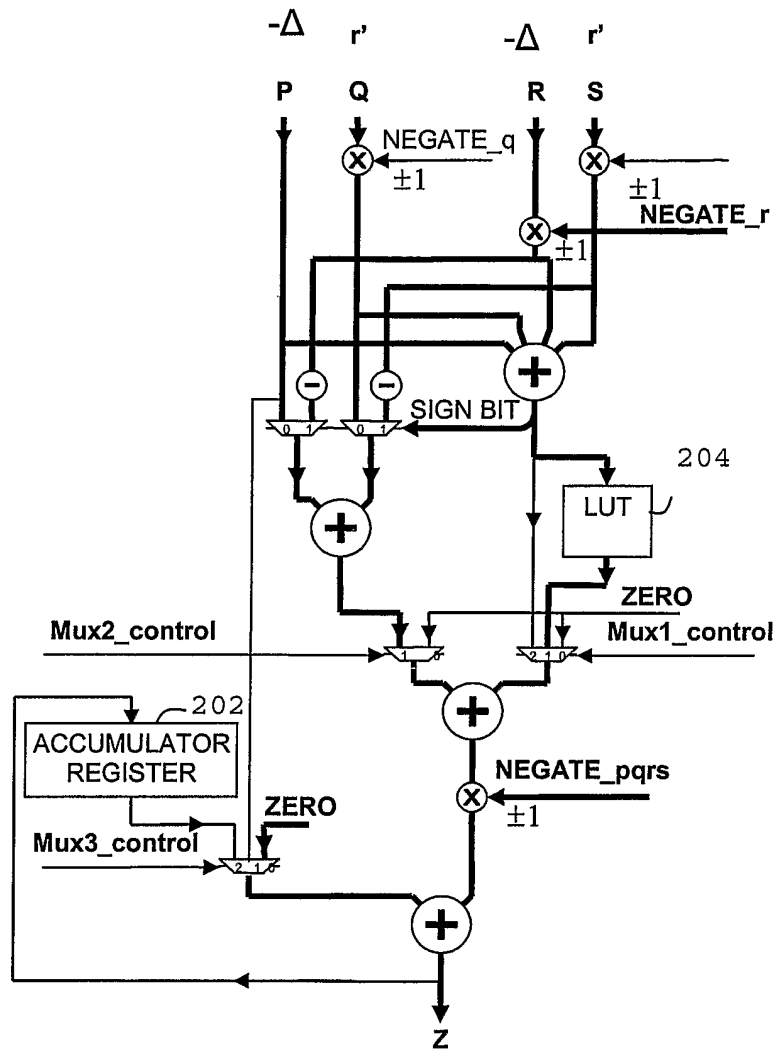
$-\Delta$ r' $-\Delta$ r'

P Q R S

NEGATE_q

$\pm1$

$\pm1$

NEGATE_r

$\pm1$

SIGN BIT

0 1 0 1

204

LUT

ZERO

Mux2_control

Mux1_control

1 0

2 1 0

202

ACCUMULATOR REGISTER

NEGATE_pqrs

$\pm1$

ZERO

Mux3_control

2 1 0

Z